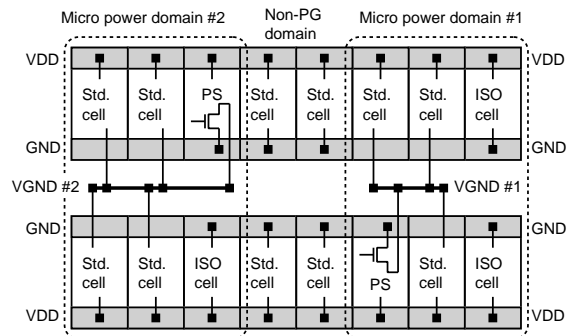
Micro power domain #2

Non-PG domain

Micro power domain #1

VDD

VDD

Std. cell

Std. cell

PS

Std. cell

Std. cell

Std. cell

Std. cell

ISO cell

GND

GND

VGND #2

VGND #1

GND

GND

Std. cell

Std. cell

ISO cell

Std. cell

Std. cell

PS

Std. cell

ISO cell

VDD

VDD